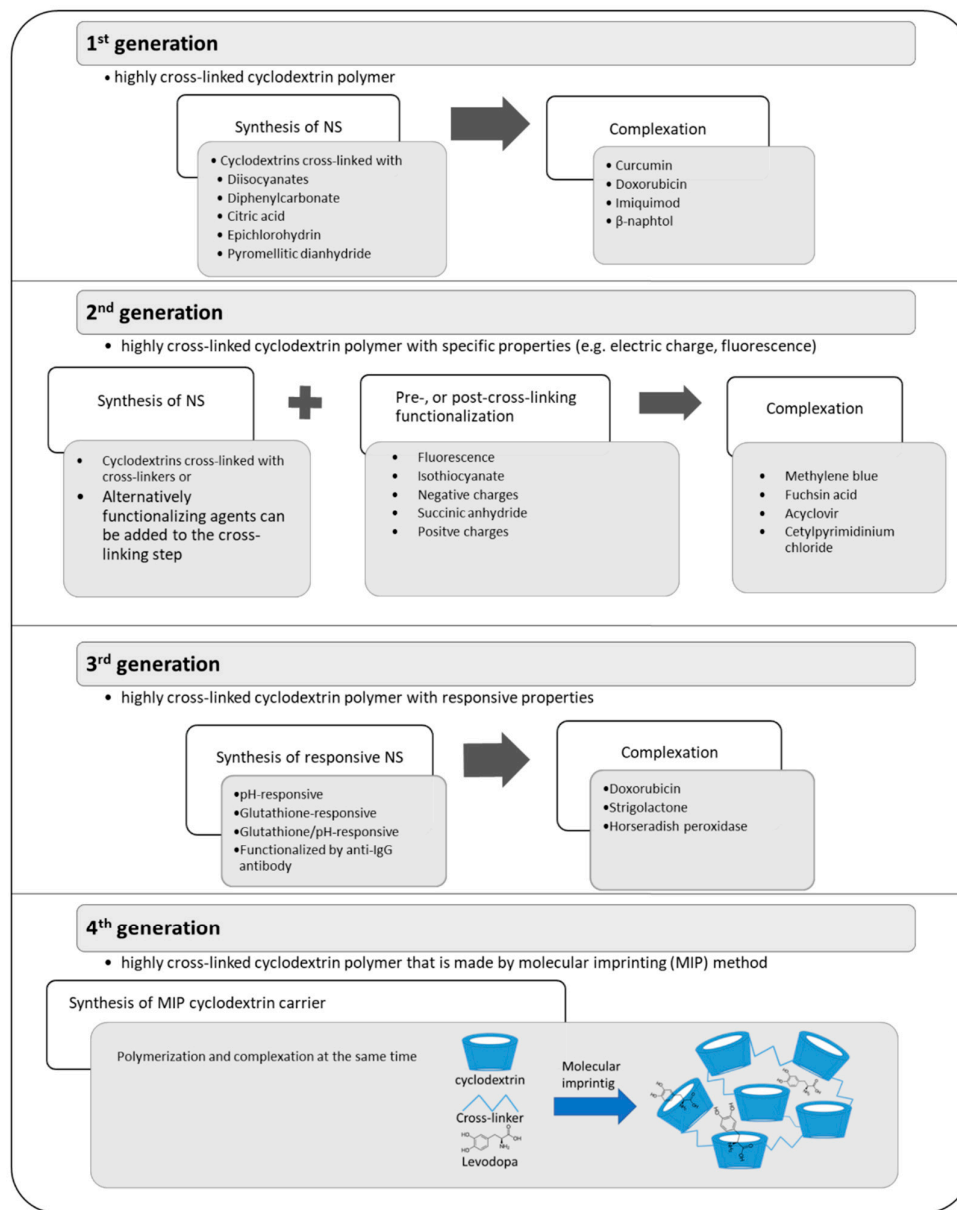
1st generation

• highly cross-linked cyclodextrin polymer

Synthesis of NS

• Cyclodextrins cross-linked with
• Diisocyanates
• Diphenylcarbonate
• Citric acid
• Epichlorohydrin
• Pyromellitic dianhydride

Complexation

• Curcumin
• Doxorubicin
• Imiquimod
• β-naphtol

2nd generation

• highly cross-linked cyclodextrin polymer with specific properties (e.g. electric charge, fluorescence)

Synthesis of NS

• Cyclodextrins cross-linked with cross-linkers or
• Alternatively functionalizing agents can be added to the cross-linking step

Pre-, or post-cross-linking functionalization

• Fluorescence
• Isothiocyanate
• Negative charges
• Succinic anhydride
• Positve charges

Complexation

• Methylene blue
• Fuchsin acid
• Acyclovir
• Cetylpyrimidinium chloride

3rd generation

• highly cross-linked cyclodextrin polymer with responsive properties

Synthesis of responsive NS

•pH-responsive
•Glutathione-responsive
•Glutathione/pH-responsive
•Functionalized by anti-IgG antibody

Complexation

•Doxorubicin
•Strigolactone
•Horseradish peroxidase

4th generation

• highly cross-linked cyclodextrin polymer that is made by molecular imprinting (MIP) method

Synthesis of MIP cyclodextrin carrier

Polymerization and complexation at the same time

cyclodextrin

Cross-linker

Levodopa

Molecular imprintig